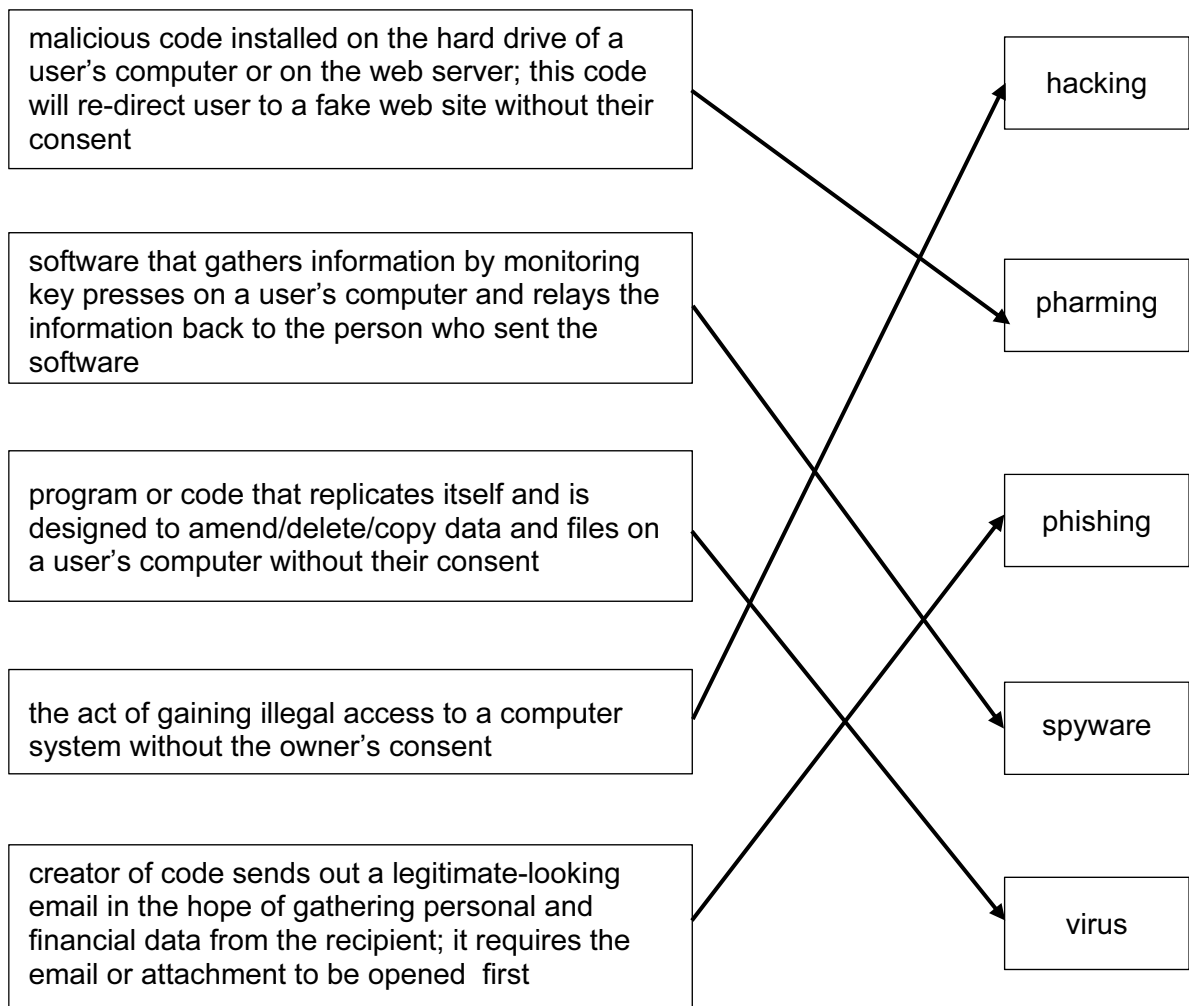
malicious code installed on the hard drive of a user's computer or on the web server; this code will re-direct user to a fake web site without their consent

software that gathers information by monitoring key presses on a user's computer and relays the information back to the person who sent the software

program or code that replicates itself and is designed to amend/delete/copy data and files on a user's computer without their consent

the act of gaining illegal access to a computer system without the owner's consent

creator of code sends out a legitimate-looking email in the hope of gathering personal and financial data from the recipient; it requires the email or attachment to be opened first

hacking

pharming

phishing

spyware

virus